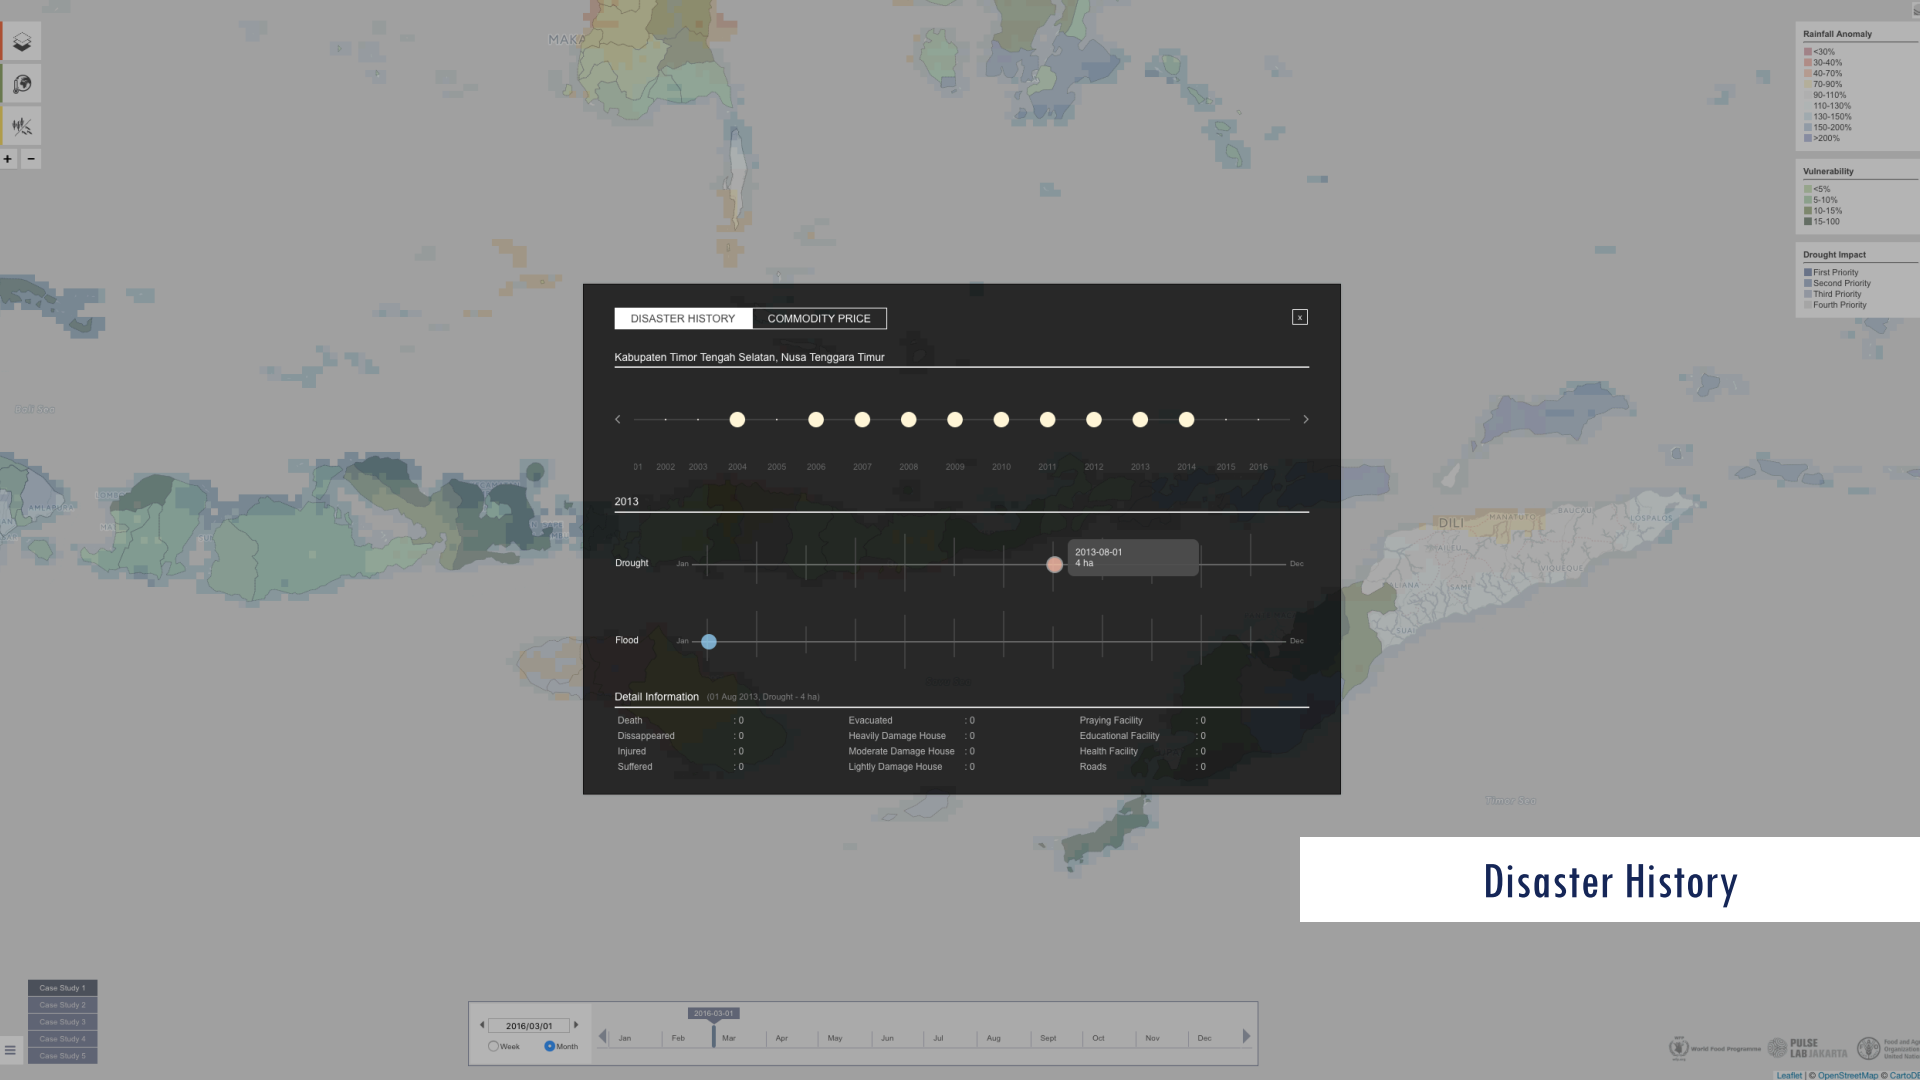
MAKA

Rainfall Anomaly
<30%
30-40%
40-70%
70-90%
90-110%
110-130%
130-150%
150-200%
>200%

Vulnerability
<5%
5-10%
10-15%
15-100

Drought Impact
First Priority
Second Priority
Third Priority
Fourth Priority

DISASTER HISTORY
COMMODITY PRICE
x

Kabupaten Timor Tengah Selatan, Nusa Tenggara Timur

01 2002 2003 2004 2005 2006 2007 2008 2009 2010 2011 2012 2013 2014 2015 2016

2013

Drought Jan Dec
2013-08-01
4 ha

Flood Jan Dec

Detail Information (01 Aug 2013, Drought - 4 ha)

| Death | : 0 | Evacuated | : 0 | Praying Facility | : 0 |
|---|---|---|---|---|---|
| Dissappeared | : 0 | Heavily Damage House | : 0 | Educational Facility | : 0 |
| Injured | : 0 | Moderate Damage House | : 0 | Health Facility | : 0 |
| Suffered | : 0 | Lightly Damage House | : 0 | Roads | : 0 |

DILI

Timor Sea

Disaster History

Case Study 1
Case Study 2
Case Study 3
Case Study 4
Case Study 5

2016/03/01
Week Month
2016-03-01
Jan Feb Mar Apr May Jun Jul Aug Sept Oct Nov Dec

World Food Programme PULSE LAB JAKARTA
Leaflet | © OpenStreetMap © CartoDB